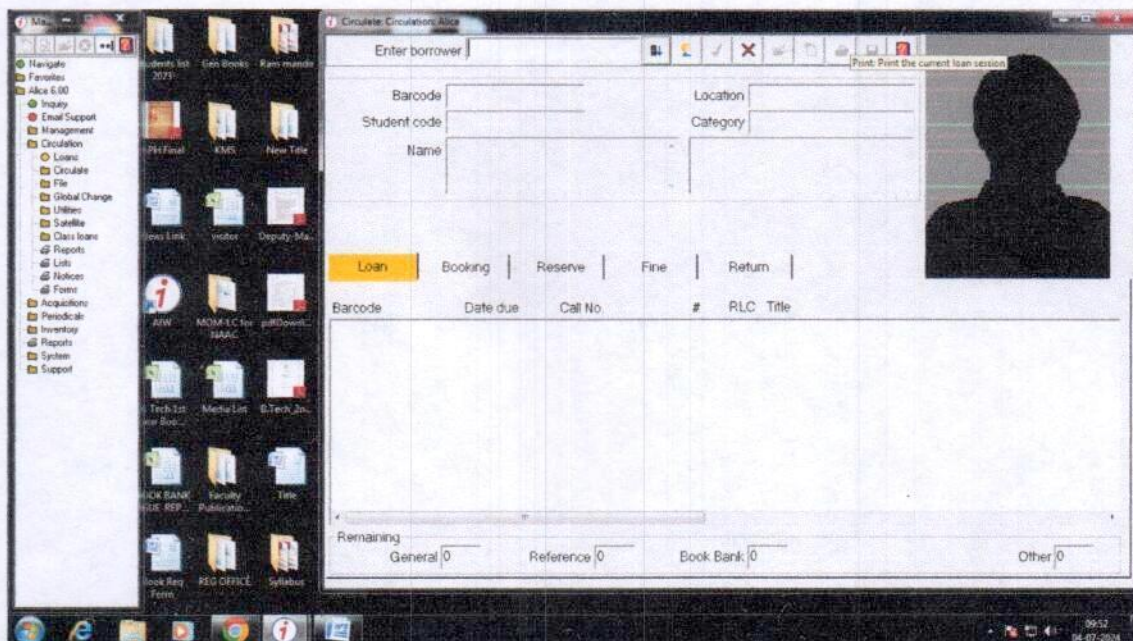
Ma...

Navigate
Favorites
Alice 6.00
Inquiry
Email Support
Management
Circulation
Loans
Circulate
File
Global Change
Utilities
Satellite
Class loans
Reports
Lists
Notices
Forms
Acquisitions
Periodicals
Inventory
Reports
System
Support

udents list 2023
Gen Books
Ram mandir
PH Final
KMS
New Title
ess Link
visitor
Deputy-Ma...
AIW
MOM-LC for NAAC
pdfDownl...
Tech 1st ear Boo...
Media List
B.Tech_2n...
OOK BANK SUE REP...
Faculty Publicatio...
Title
ook Req Form
REG OFFICE
Syllabus

Circulate: Circulation: Alice

Enter borrower

Print: Print the current loan session

Barcode
Location
Student code
Category
Name

Loan
Booking
Reserve
Fine
Return

Barcode
Date due
Call No.
#
RLC
Title

Remaining
General 0
Reference 0
Book Bank 0
Other 0

09:52
04-07-2024